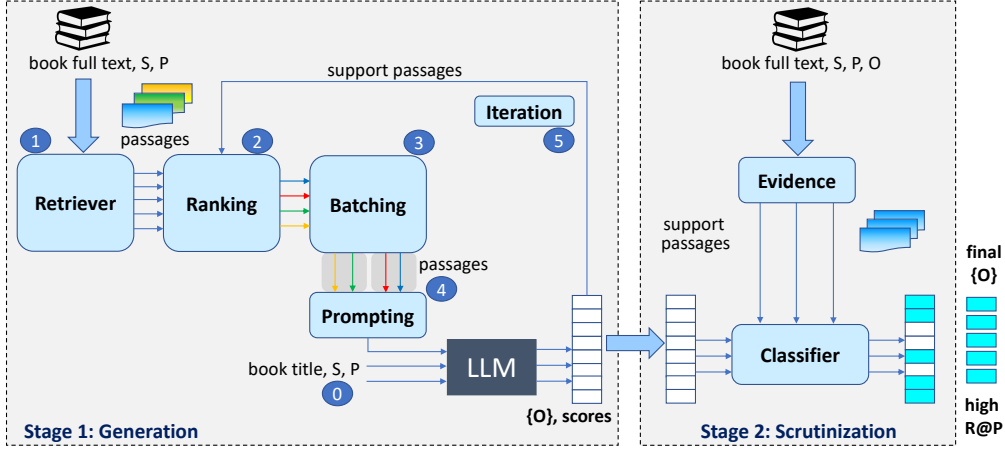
book full text, S, P

support passages

passages

Iteration

1

2

3

5

Retriever

Ranking

Batching

passages

4

Prompting

book title, S, P

0

LLM

{O}, scores

Stage 1: Generation

book full text, S, P, O

Evidence

support passages

Classifier

final {O}

high R@P

Stage 2: Scrutinization